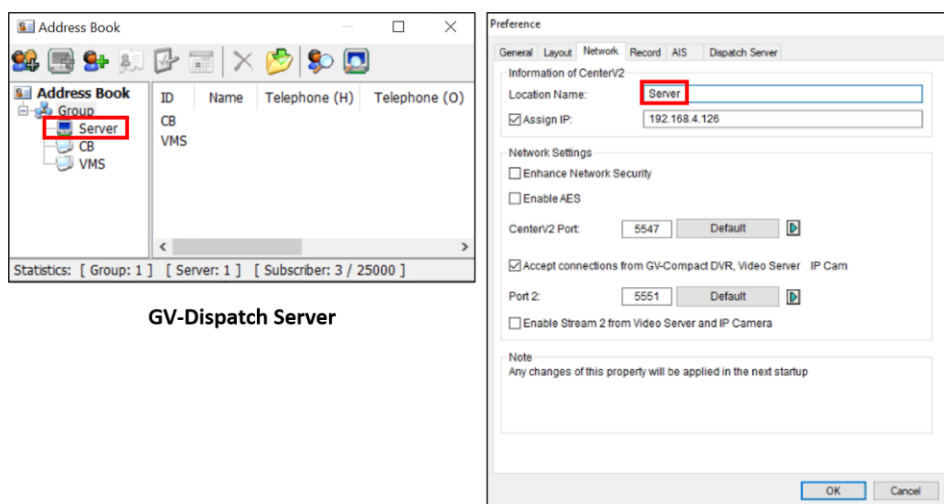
Address Book

Address Book
Group
Server
CB
VMS

| ID | Name | Telephone (H) | Telephone (O) |
|---|---|---|---|
| CB | | | |
| VMS | | | |

Statistics: [ Group: 1 ] [ Server: 1 ] [ Subscriber: 3 / 25000 ]

GV-Dispatch Server

Preference

General Layout Network Record AIS Dispatch Server

Information of CenterV2
Location Name: Server
Assign IP: 192.168.4.126

Network Settings
Enhance Network Security
Enable AES
CenterV2 Port: 5547 Default
Accept connections from GV-Compact DVR, Video Server IP Cam
Port 2: 5551 Default
Enable Stream 2 from Video Server and IP Camera

Note
Any changes of this property will be applied in the next startup

OK Cancel